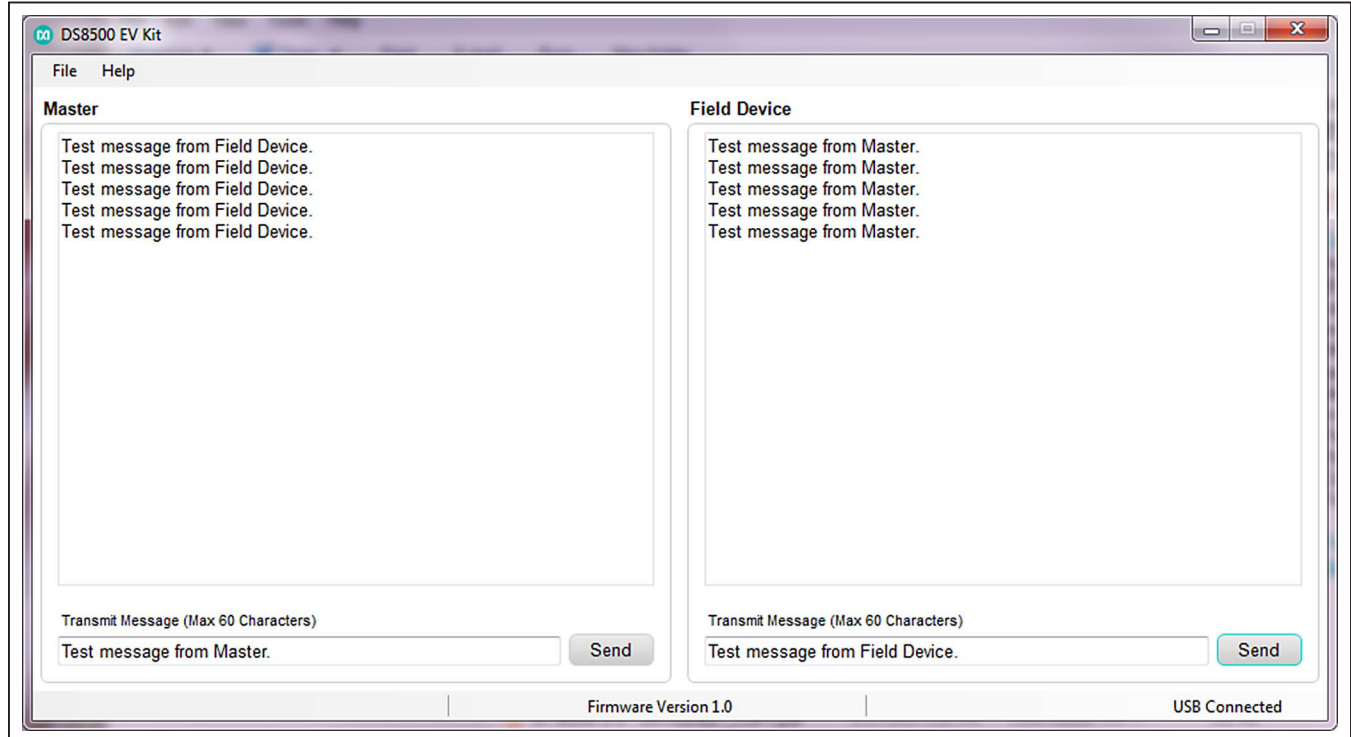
DS8500 EV Kit

File Help

Master

Test message from Field Device.
Test message from Field Device.
Test message from Field Device.
Test message from Field Device.
Test message from Field Device.

Transmit Message (Max 60 Characters)

Test message from Master.

Send

Field Device

Test message from Master.
Test message from Master.
Test message from Master.
Test message from Master.
Test message from Master.

Transmit Message (Max 60 Characters)

Test message from Field Device.

Send

Firmware Version 1.0

USB Connected